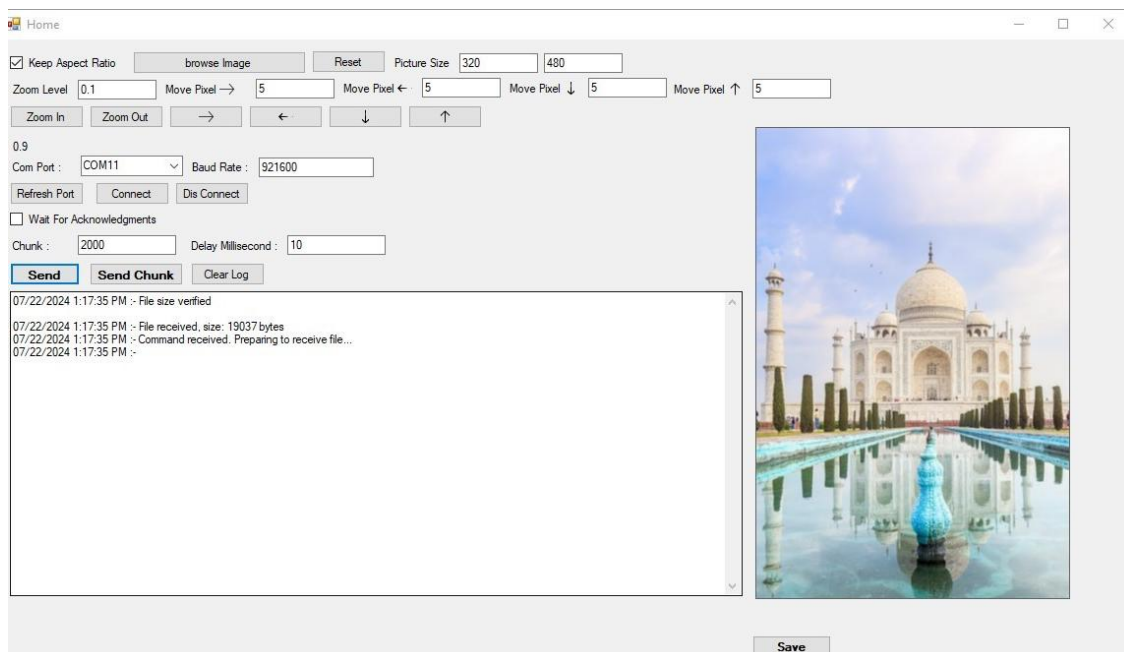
Home

Keep Aspect Ratio browse Image Reset Picture Size 320 480

Zoom Level 0.1 Move Pixel → 5 Move Pixel ← 5 Move Pixel ↓ 5 Move Pixel ↑ 5

Zoom In Zoom Out → ← ↓ ↑

0.9

Com Port : COM11 Baud Rate : 921600

Refresh Port Connect Dis Connect

Wait For Acknowledgments

Chunk : 2000 Delay Millisecond : 10

Send Send Chunk Clear Log

07/22/2024 1:17:35 PM :- File size verified

07/22/2024 1:17:35 PM :- File received, size: 19037 bytes
07/22/2024 1:17:35 PM :- Command received. Preparing to receive file...
07/22/2024 1:17:35 PM :-

Save